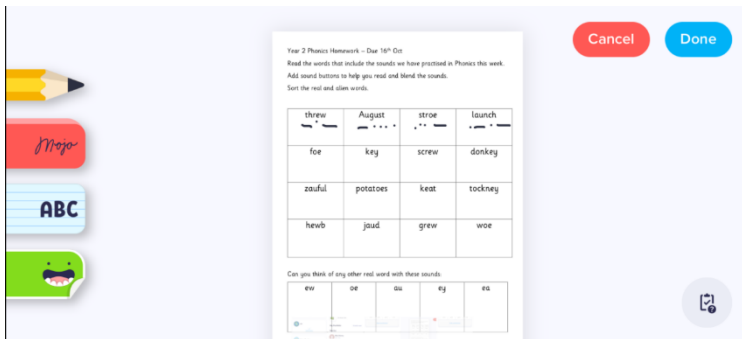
Mojo

ABC

Cancel

Done

Year 2 Phonics Homework – Due $16^{th}$ Oct

Read the words that include the sounds we have practised in Phonics this week.

Add sound buttons to help you read and blend the sounds.

Sort the real and alien words.

| threw | August | stroe | launch |
|---|---|---|---|
| foe | key | screw | donkey |
| zauful | potatoes | keat | tockney |
| hewb | jaud | grew | woe |

Can you think of any other real word with these sounds.

| ew | oe | au | ey | ea |
|---|---|---|---|---|
| | | | | |